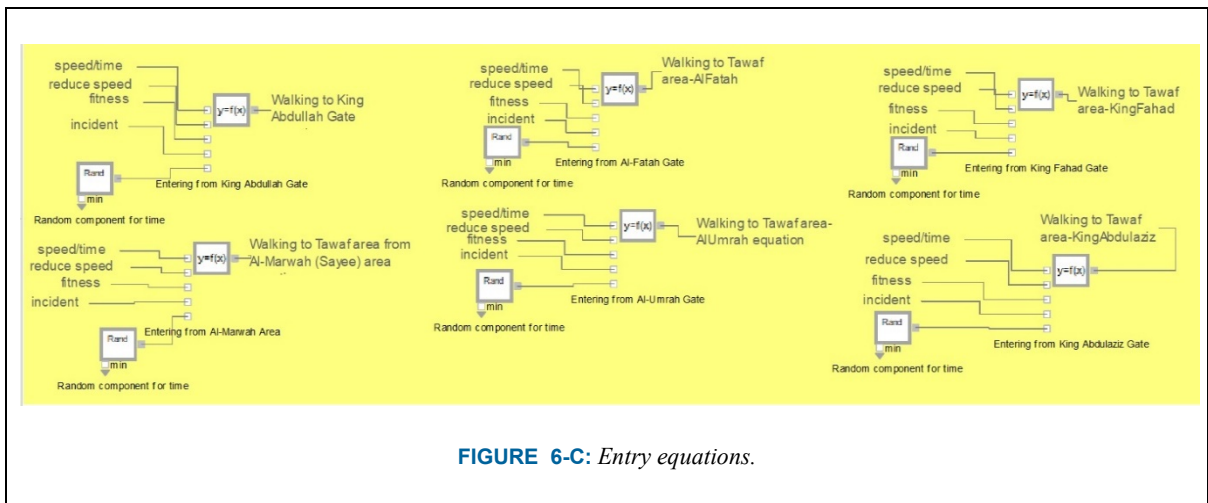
speed/time
reduce speed
fitness
incident
y=f(x)
Walking to King Abdullah Gate
Rand
min
Entering from King Abdullah Gate
Random component for time

speed/time
reduce speed
fitness
incident
y=f(x)
Walking to Tawaf area from Al-Marwah (Sayee) area
Rand
min
Entering from Al-Marwah Area
Random component for time

speed/time
reduce speed
fitness
incident
y=f(x)
Walking to Tawaf area-AlFatah
Rand
min
Entering from Al-Fatah Gate
Random component for time

speed/time
reduce speed
fitness
incident
y=f(x)
Walking to Tawaf area-AlUmrah equation
Rand
min
Entering from Al-Umrah Gate
Random component for time

speed/time
reduce speed
fitness
incident
y=f(x)
Walking to Tawaf area-KingFahad
Rand
min
Entering from King Fahad Gate
Random component for time

Walking to Tawaf area-KingAbdulaziz
speed/time
reduce speed
fitness
incident
y=f(x)
Rand
min
Entering from King Abdulaziz Gate
Random component for time

FIGURE 6-C: Entry equations.